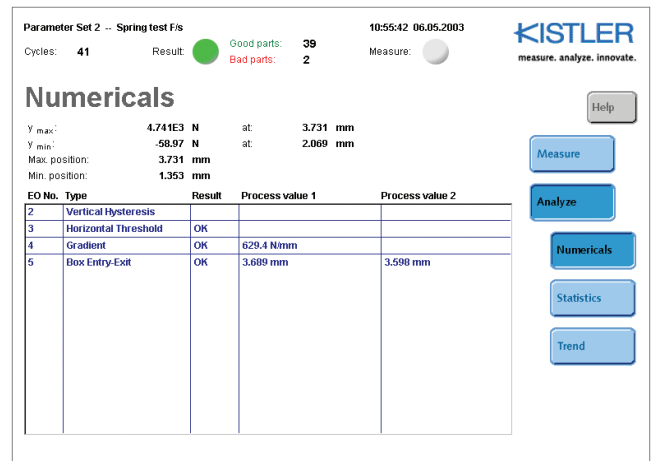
Parameter Set 2 -- Spring test F/s

Cycles: 41

Result:

Good parts: 39

Bad parts: 2

10:55:42 06.05.2003

Measure:

KISTLER
measure. analyze. innovate.

Numericals

Help

$y_{max}$: 4.741E3 N at: 3.731 mm
$y_{min}$: -58.97 N at: 2.069 mm
Max. position: 3.731 mm
Min. position: 1.353 mm

| EO No. | Type | Result | Process value 1 | Process value 2 |
|---|---|---|---|---|
| 2 | Vertical Hysteresis | | | |
| 3 | Horizontal Threshold | OK | | |
| 4 | Gradient | OK | 629.4 N/mm | |
| 5 | Box Entry-Exit | OK | 3.689 mm | 3.598 mm |

Measure

Analyze

Numericals

Statistics

Trend